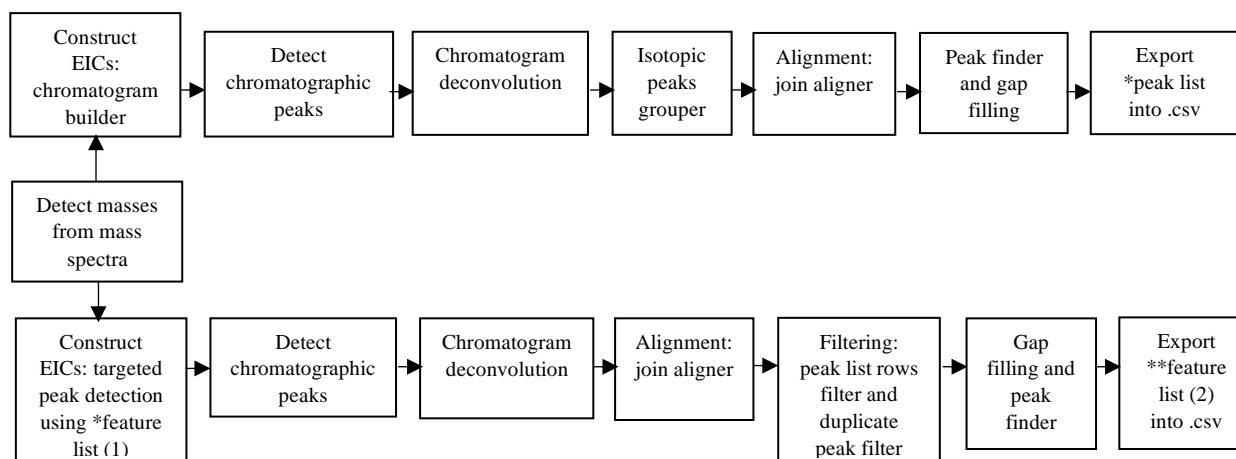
Construct EICs: chromatogram builder

Detect chromatographic peaks

Chromatogram deconvolution

Isotopic peaks grouper

Alignment: join aligner

Peak finder and gap filling

Export *peak list into .csv

Detect masses from mass spectra

Construct EICs: targeted peak detection using *feature list (1)

Detect chromatographic peaks

Chromatogram deconvolution

Alignment: join aligner

Filtering: peak list rows filter and duplicate peak filter

Gap filling and peak finder

Export **feature list (2) into .csv